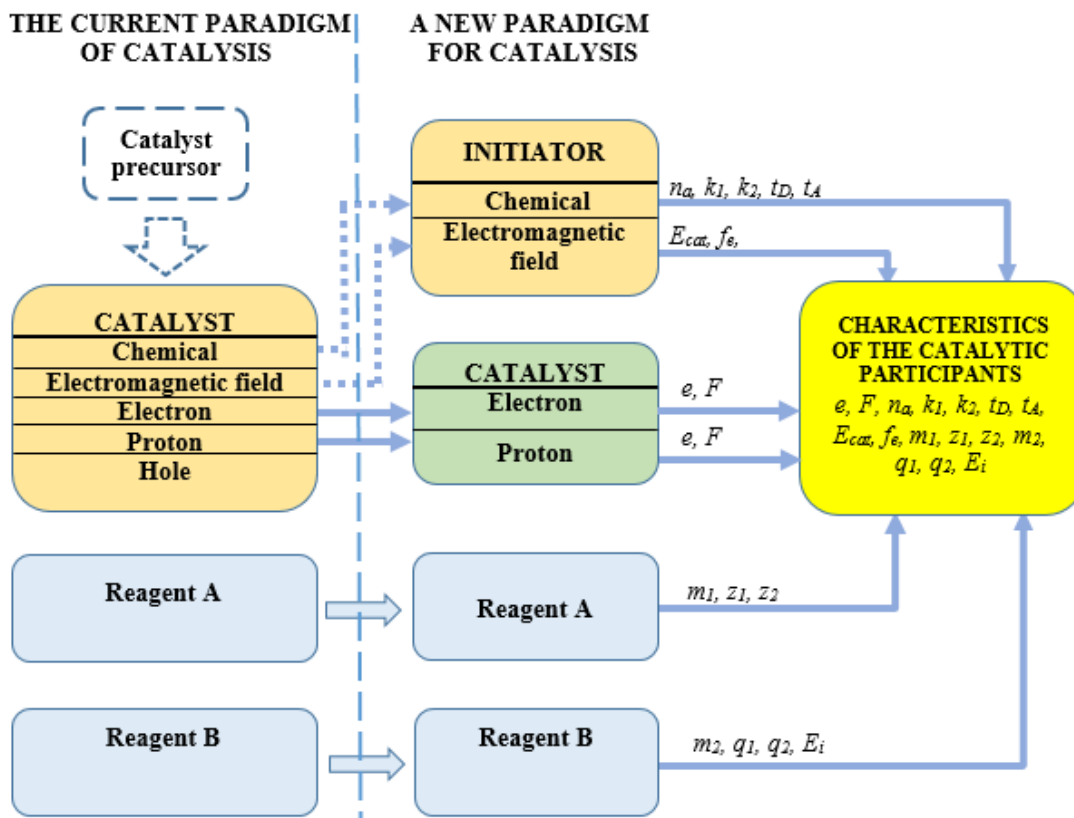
THE CURRENT PARADIGM OF CATALYSIS

A NEW PARADIGM FOR CATALYSIS

Catalyst precursor

CATALYST
Chemical
Electromagnetic field
Electron
Proton
Hole

INITIATOR
Chemical
Electromagnetic field

$n_a$, $k_1$, $k_2$, $t_D$, $t_A$

$E_{cat}$, $f_e$,

CATALYST
Electron
Proton

$e$, $F$

$e$, $F$

CHARACTERISTICS OF THE CATALYTIC PARTICIPANTS
$e$, $F$, $n_a$, $k_1$, $k_2$, $t_D$, $t_A$, $E_{cat}$, $f_e$, $m_1$, $z_1$, $z_2$, $m_2$, $q_1$, $q_2$, $E_i$

Reagent A

Reagent A

$m_1$, $z_1$, $z_2$

Reagent B

Reagent B

$m_2$, $q_1$, $q_2$, $E_i$